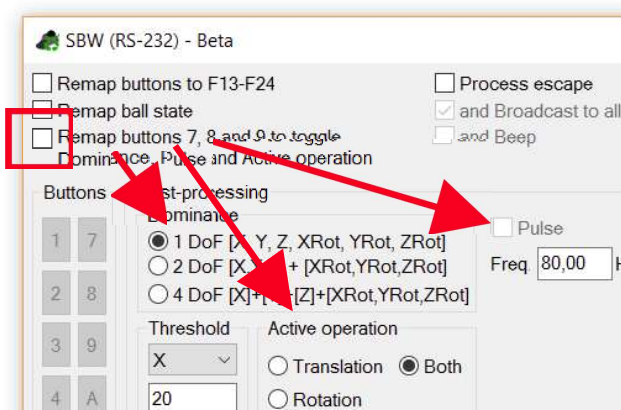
SBW (RS-232) - Beta

Remap buttons to F13-F24
Remap ball state
Remap buttons 7, 8 and 9 to toggle Dominance, Pulse and Active operation

Process escape
and Broadcast to all
and Beep

Buttons
1 7
2 8
3 9
4 A

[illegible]st-processing
Dominance
1 DoF [X, Y, Z, XRot, YRot, ZRot]
2 DoF [X,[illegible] + [XRot,YRot,ZRot]
4 DoF [X]+[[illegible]+[Z]+[XRot,YRot,ZRot]

Pulse
Freq. 80,00 H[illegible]

Threshold
X
20

Active operation
Translation
Both
Rotation